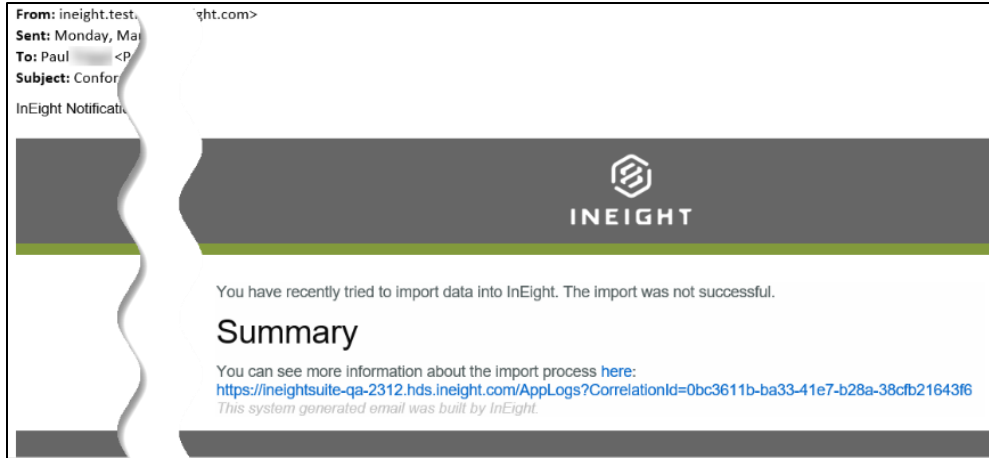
**From:** ineight.test. ght.com>
**Sent:** Monday, Ma
**To:** Paul <P
**Subject:** Confor

InEight Notificati

INEIGHT

You have recently tried to import data into InEight. The import was not successful.

Summary

You can see more information about the import process here:
https://ineightsuite-qa-2312.hds.ineight.com/AppLogs?CorrelationId=0bc3611b-ba33-41e7-b28a-38cfb21643f6
This system generated email was built by InEight.